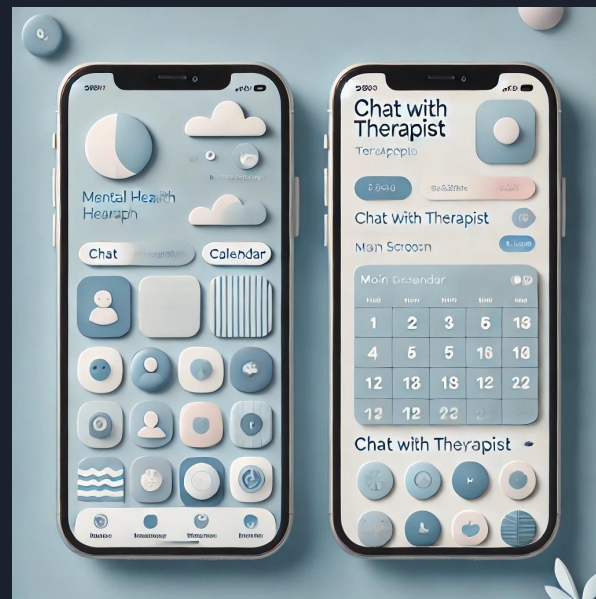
Mental Health Hearaph

Chat

Calendar

Chat with Therapist

Terapopio

Chat with Therapist

Man Screen

Main Dstendar

| 1 | 2 | 3 | 6 | 13 |
|---|---|---|---|---|
| 4 | 5 | 5 | 16 | 16 |
| 12 | 13 | 18 | 12 | 22 |
| 12 | 12 | 22 | | |

Chat with Therapist